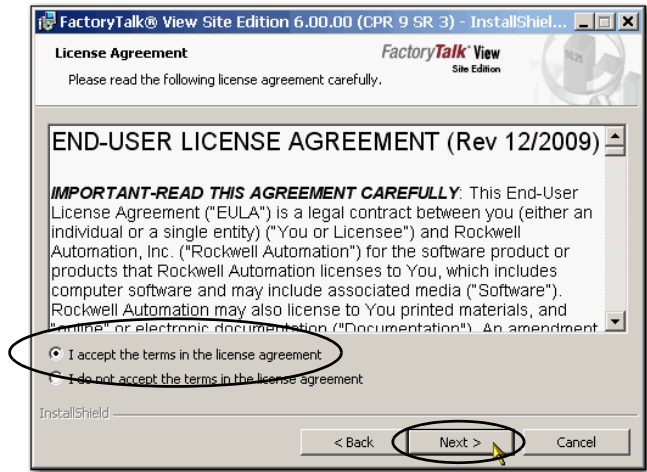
FactoryTalk® View Site Edition 6.00.00 (CPR 9 SR 3) - InstallShiel...

License Agreement

Please read the following license agreement carefully.

FactoryTalk View
Site Edition

END-USER LICENSE AGREEMENT (Rev 12/2009)

IMPORTANT-READ THIS AGREEMENT CAREFULLY: This End-User License Agreement ("EULA") is a legal contract between you (either an individual or a single entity) ("You or Licensee") and Rockwell Automation, Inc. ("Rockwell Automation") for the software product or products that Rockwell Automation licenses to You, which includes computer software and may include associated media ("Software"). Rockwell Automation may also license to You printed materials, and "online" or electronic documentation ("Documentation"). An amendment

I accept the terms in the license agreement

I do not accept the terms in the license agreement

InstallShield

< Back

Next >

Cancel